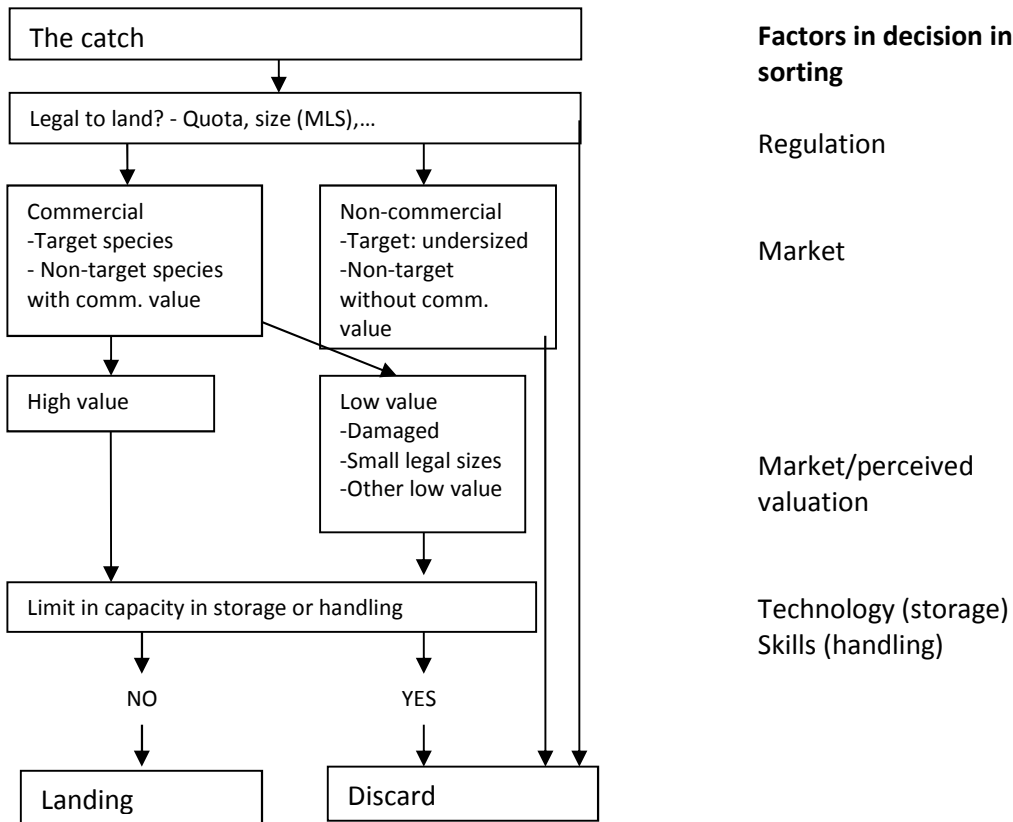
The catch

Legal to land? - Quota, size (MLS),…

Commercial
-Target species
- Non-target species with comm. value

Non-commercial
-Target: undersized
-Non-target without comm. value

High value

Low value
-Damaged
-Small legal sizes
-Other low value

Limit in capacity in storage or handling

NO

YES

Landing

Discard

**Factors in decision in sorting**

Regulation

Market

Market/perceived valuation

Technology (storage)
Skills (handling)